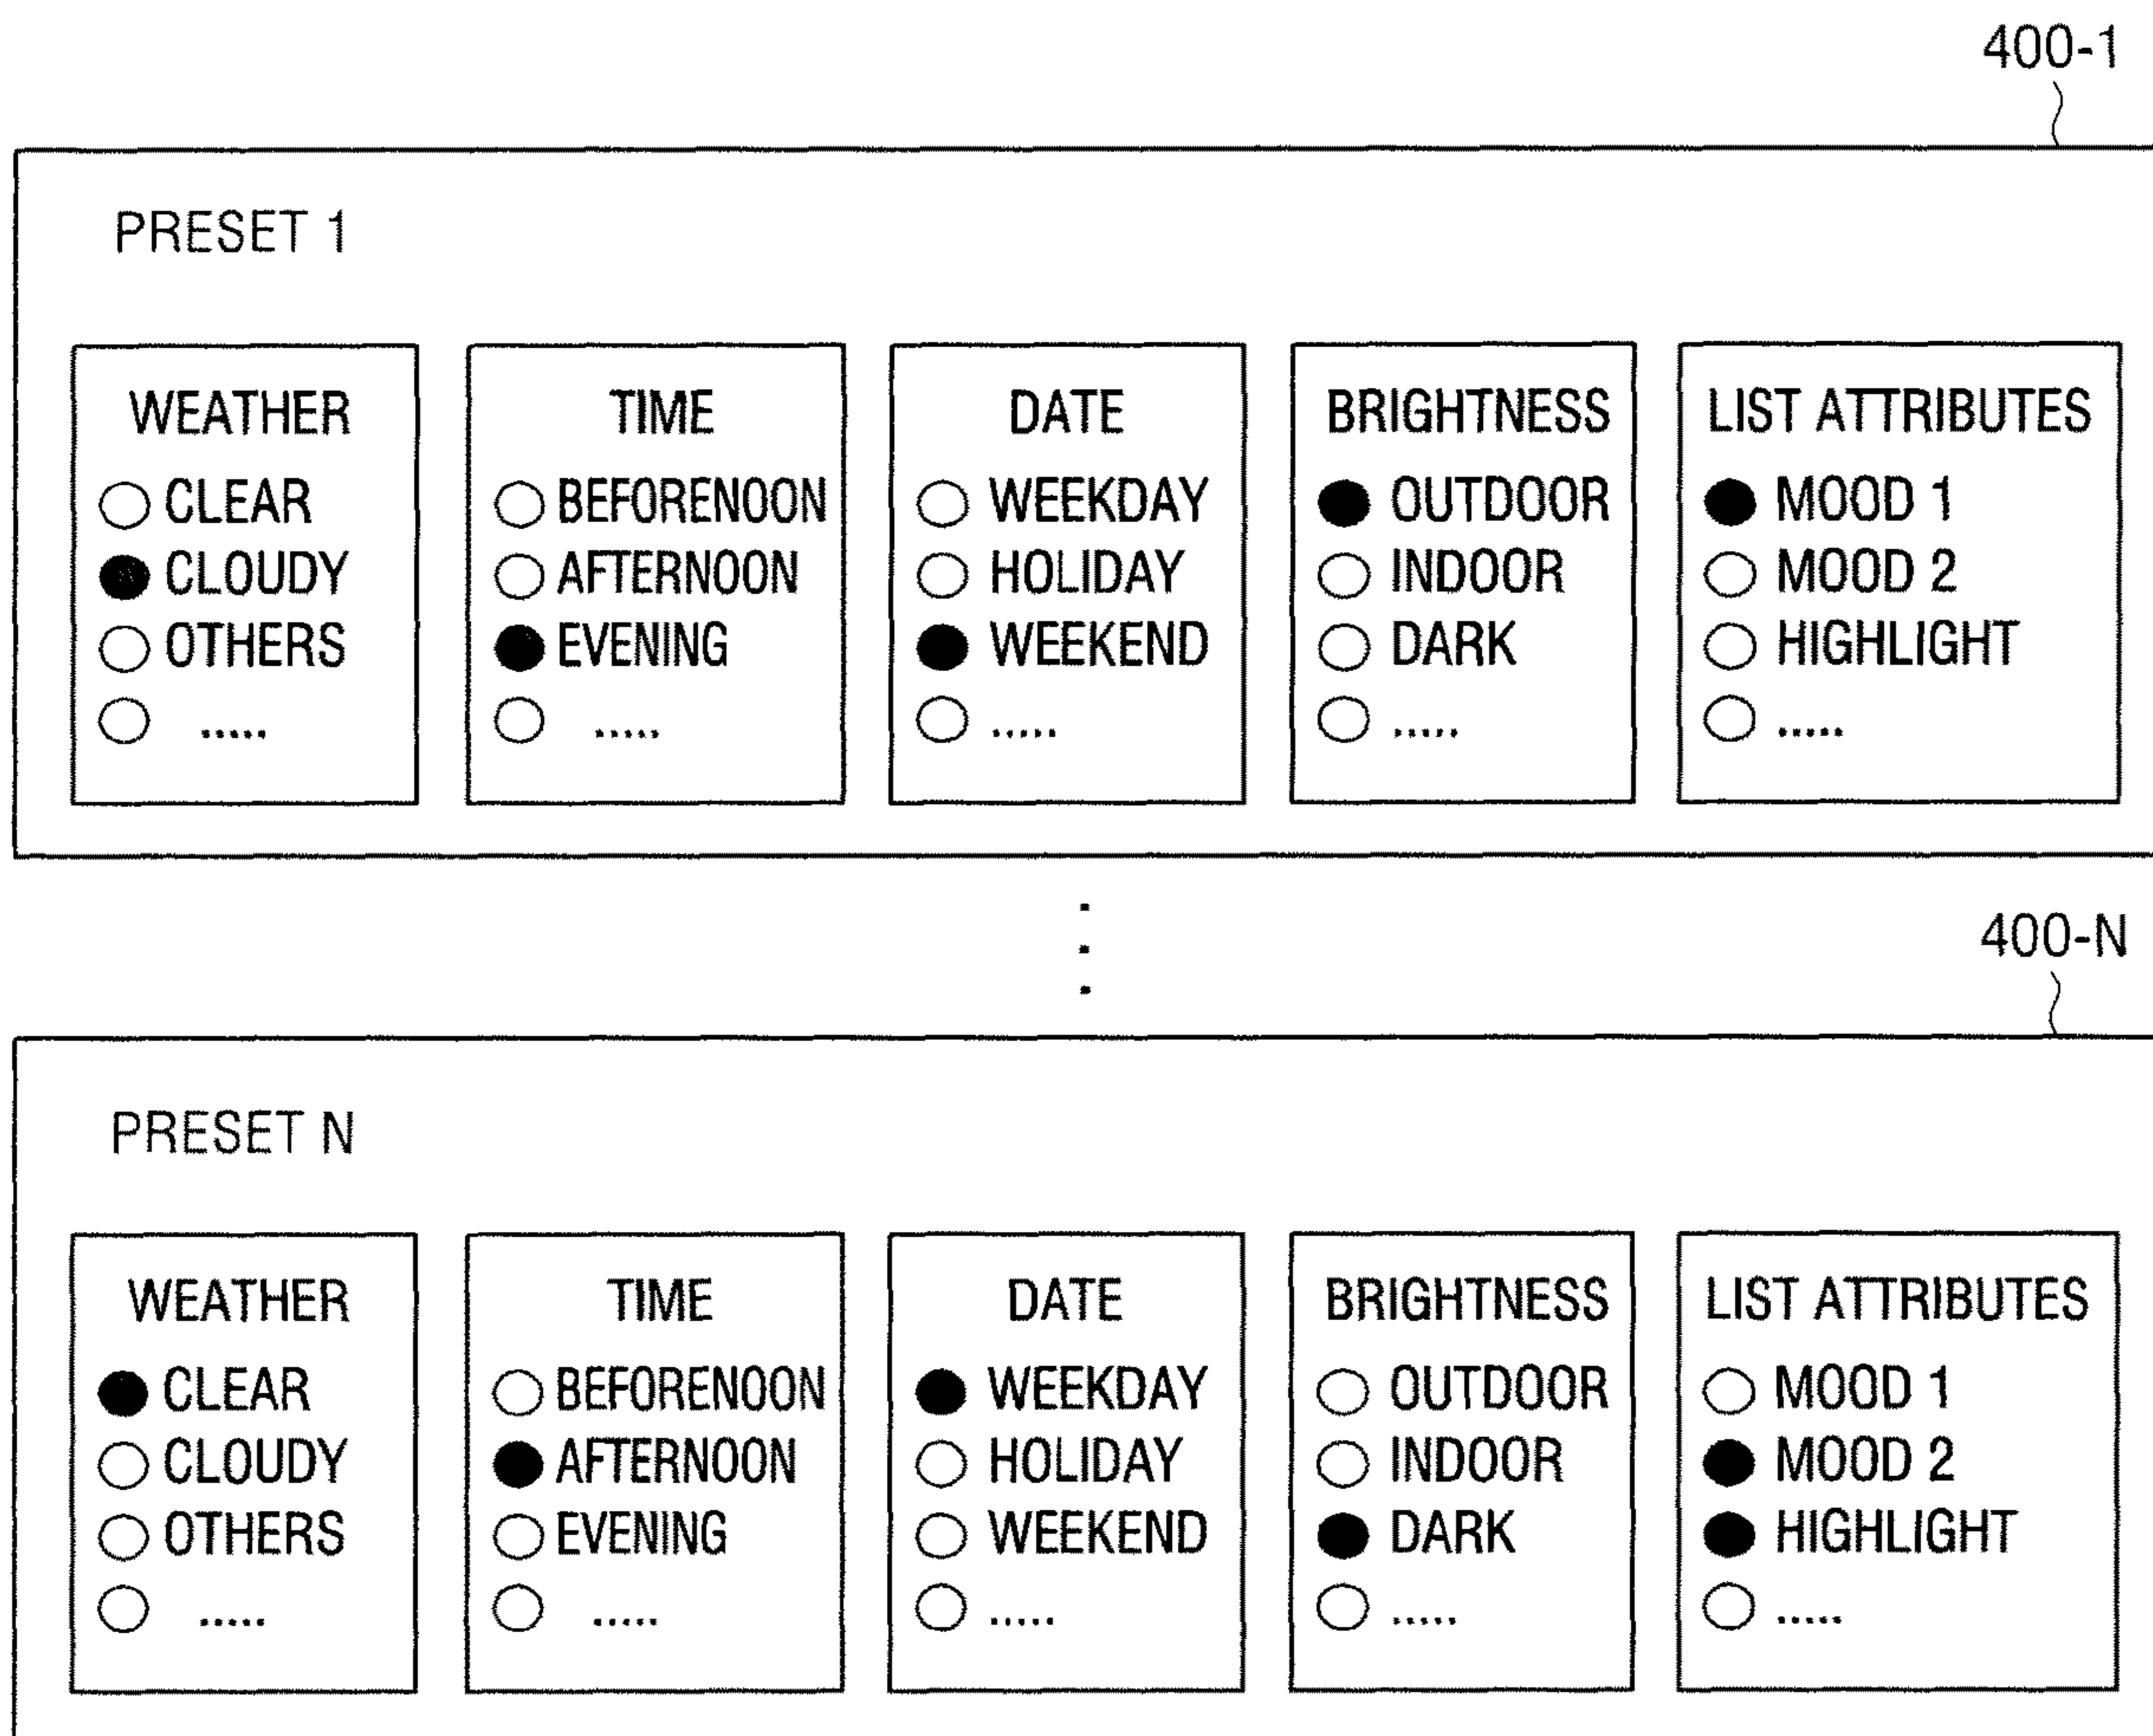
400-1

PRESET 1

WEATHER
CLEAR
CLOUDY
OTHERS
.....

TIME
BEFORENOON
AFTERNOON
EVENING
.....

DATE
WEEKDAY
HOLIDAY
WEEKEND
.....

BRIGHTNESS
OUTDOOR
INDOOR
DARK
.....

LIST ATTRIBUTES
MOOD 1
MOOD 2
HIGHLIGHT
.....

400-N

PRESET N

WEATHER
CLEAR
CLOUDY
OTHERS
.....

TIME
BEFORENOON
AFTERNOON
EVENING
.....

DATE
WEEKDAY
HOLIDAY
WEEKEND
.....

BRIGHTNESS
OUTDOOR
INDOOR
DARK
.....

LIST ATTRIBUTES
MOOD 1
MOOD 2
HIGHLIGHT
.....